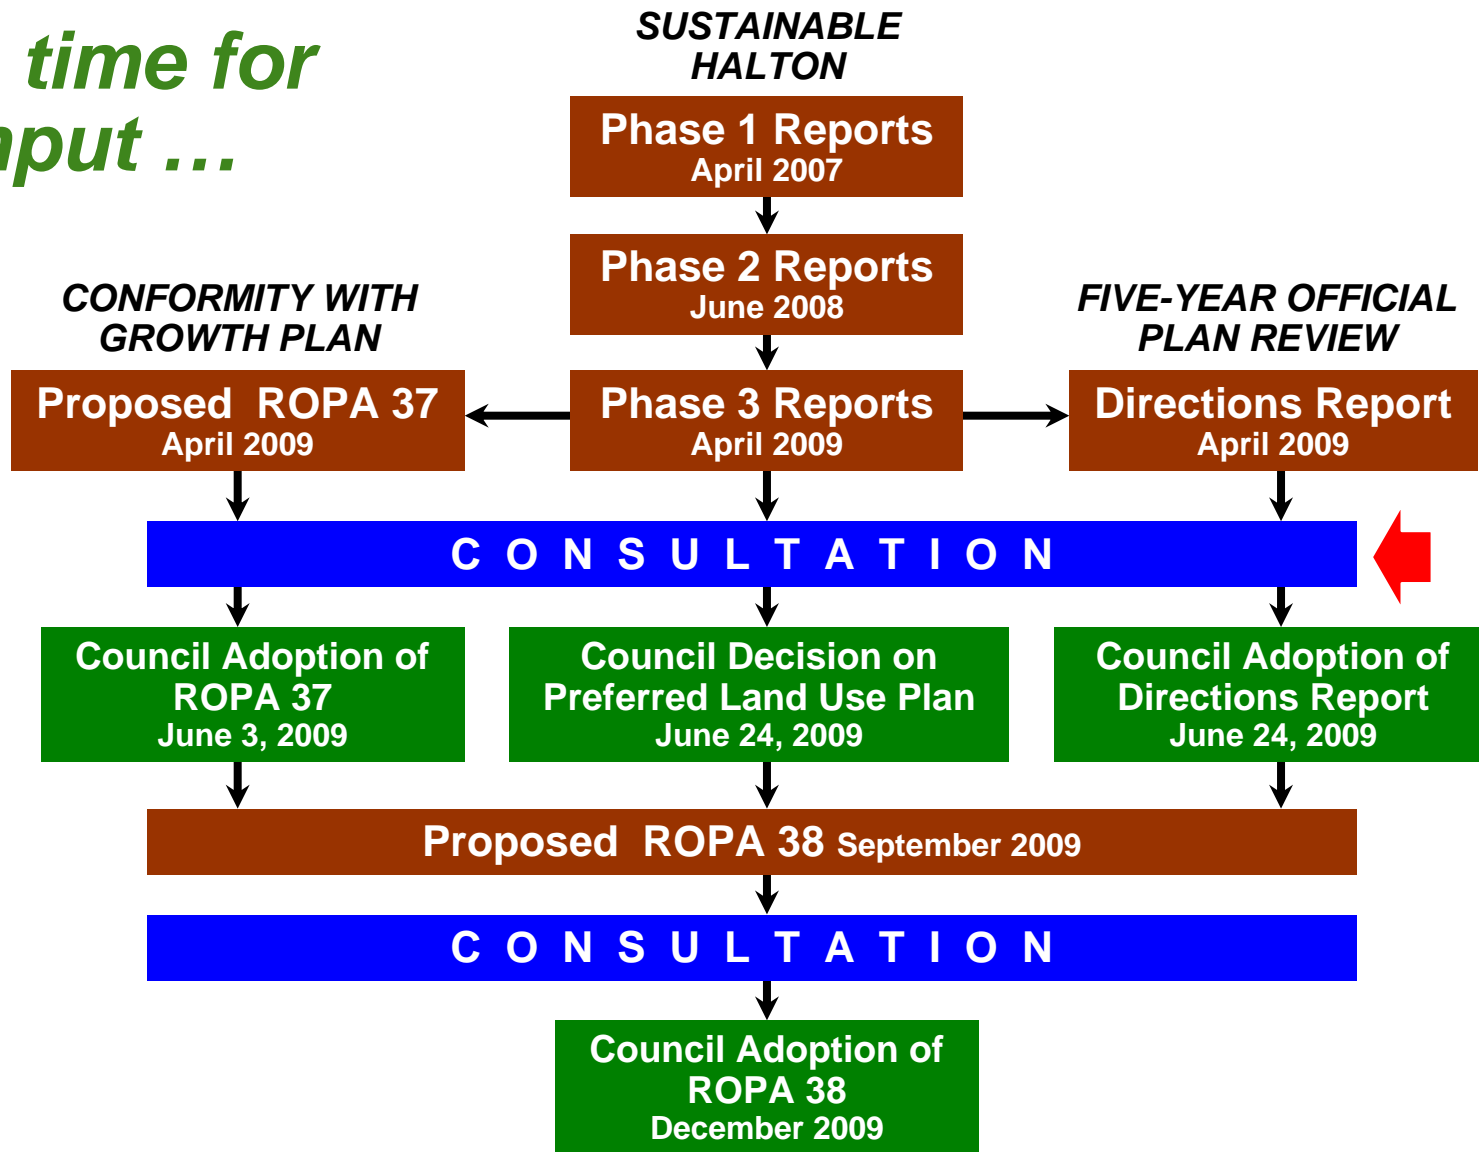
time for
nput …

SUSTAINABLE HALTON

Phase 1 Reports
April 2007

Phase 2 Reports
June 2008

CONFORMITY WITH GROWTH PLAN

FIVE-YEAR OFFICIAL PLAN REVIEW

Proposed ROPA 37
April 2009

Phase 3 Reports
April 2009

Directions Report
April 2009

C O N S U L T A T I O N

Council Adoption of ROPA 37
June 3, 2009

Council Decision on Preferred Land Use Plan
June 24, 2009

Council Adoption of Directions Report
June 24, 2009

Proposed ROPA 38 September 2009

C O N S U L T A T I O N

Council Adoption of ROPA 38
December 2009